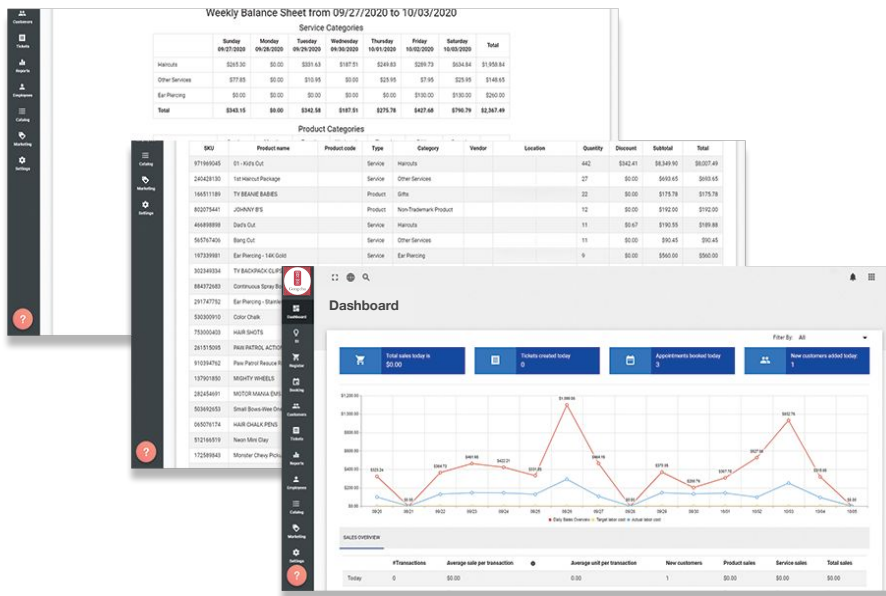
Customers
Tickets
Reports
Employees
Catalog
Marketing
Settings

Weekly Balance Sheet from 09/27/2020 to 10/03/2020

Service Categories

| | Sunday 09/27/2020 | Monday 09/28/2020 | Tuesday 09/29/2020 | Wednesday 09/30/2020 | Thursday 10/01/2020 | Friday 10/02/2020 | Saturday 10/03/2020 | Total |
|---|---|---|---|---|---|---|---|---|
| Haircuts | $265.30 | $0.00 | $331.63 | $187.51 | $249.83 | $289.73 | $634.84 | $1,958.84 |
| Other Services | $77.85 | $0.00 | $10.95 | $0.00 | $25.95 | $7.95 | $25.95 | $148.65 |
| Ear Piercing | $0.00 | $0.00 | $0.00 | $0.00 | $0.00 | $130.00 | $130.00 | $260.00 |
| Total | $343.15 | $0.00 | $342.58 | $187.51 | $275.78 | $427.68 | $790.79 | $2,367.49 |

Product Categories

Catalog
Marketing
Settings

| SKU | Product name | Product code | Type | Category | Vendor | Location | Quantity | Discount | Subtotal | Total |
|---|---|---|---|---|---|---|---|---|---|---|
| 971969045 | S1 - Kid's Cut | | Service | Haircuts | | | 442 | $342.41 | $8,349.90 | $8,007.49 |
| 240428130 | 1st Haircut Package | | Service | Other Services | | | 27 | $0.00 | $693.65 | $693.65 |
| 166511189 | TY BEANIE BABIES | | Product | Gifts | | | 22 | $0.00 | $175.78 | $175.78 |
| 802075441 | JOHNNY B'S | | Product | Non-Trademark Product | | | 12 | $0.00 | $192.00 | $192.00 |
| 466898898 | Dad's Cut | | Service | Haircuts | | | 11 | $0.67 | $190.55 | $189.88 |
| 565767406 | Bang Cut | | Service | Other Services | | | 11 | $0.00 | $90.45 | $90.45 |
| 197339981 | Ear Piercing - 14K Gold | | Service | Ear Piercing | | | 9 | $0.00 | $560.00 | $560.00 |
| 302349334 | TY BACKPACK CLIP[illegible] | | | | | | | | | |
| 884372683 | Continuous Spray Bo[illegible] | | | | | | | | | |
| 291747752 | Ear Piercing - Stainle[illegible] | | | | | | | | | |
| 530300910 | Color Chalk | | | | | | | | | |
| 753000403 | HAIR SHOTS | | | | | | | | | |
| 261515095 | PAW PATROL ACTIO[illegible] | | | | | | | | | |
| 910594762 | Paw Patrol Rescue R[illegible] | | | | | | | | | |
| 137901850 | MIGHTY WHEELS | | | | | | | | | |
| 282454691 | MOTOR MANIA EMS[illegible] | | | | | | | | | |
| 503692653 | Small Bows-Wee One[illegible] | | | | | | | | | |
| 065076174 | HAIR CHALK PENS | | | | | | | | | |
| 512166519 | Neon Mini Clay | | | | | | | | | |
| 172569843 | Monster Chewy Picku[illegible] | | | | | | | | | |

Dashboard
Register
Booking
Customers
Tickets
Reports
Employees
Catalog
Marketing
Settings

Dashboard

Filter By: All

Total sales today is $0.00
Tickets created today 0
Appointments booked today 3
New customers added today: 1

$1,200.00
$1,000.00
$800.00
$600.00
$400.00
$200.00
$0.00

09/20 09/21 09/22 09/23 09/24 09/25 09/26 09/27 09/28 09/29 09/30 10/01 10/02 10/03 10/04 10/05

Daily Sales Overview   Target labor cost vs actual labor cost

SALES OVERVIEW

| | #Transactions | Average sale per transaction | | Average unit per transaction | New customers | Product sales | Service sales | Total sales |
|---|---|---|---|---|---|---|---|---|
| Today | 0 | $0.00 | | 0.00 | 1 | $0.00 | $0.00 | $0.00 |